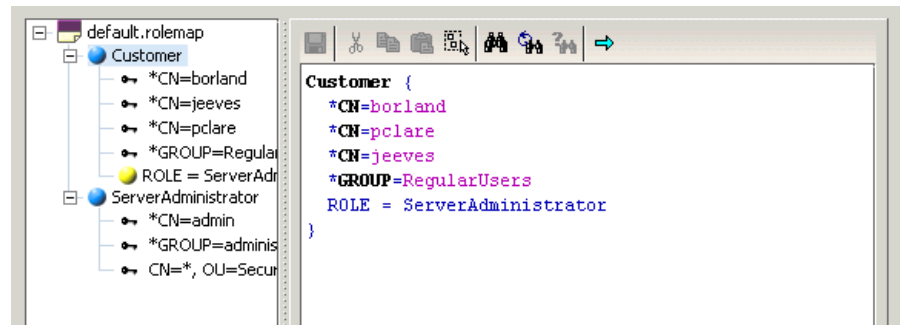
default.rolemap
Customer
*CN=borland
*CN=jeeves
*CN=pclare
*GROUP=Regular
ROLE = ServerAdr
ServerAdministrator
*CN=admin
*GROUP=adminis
CN=*, OU=Secur

Customer {
*CN=borland
*CN=pclare
*CN=jeeves
*GROUP=RegularUsers
ROLE = ServerAdministrator
}